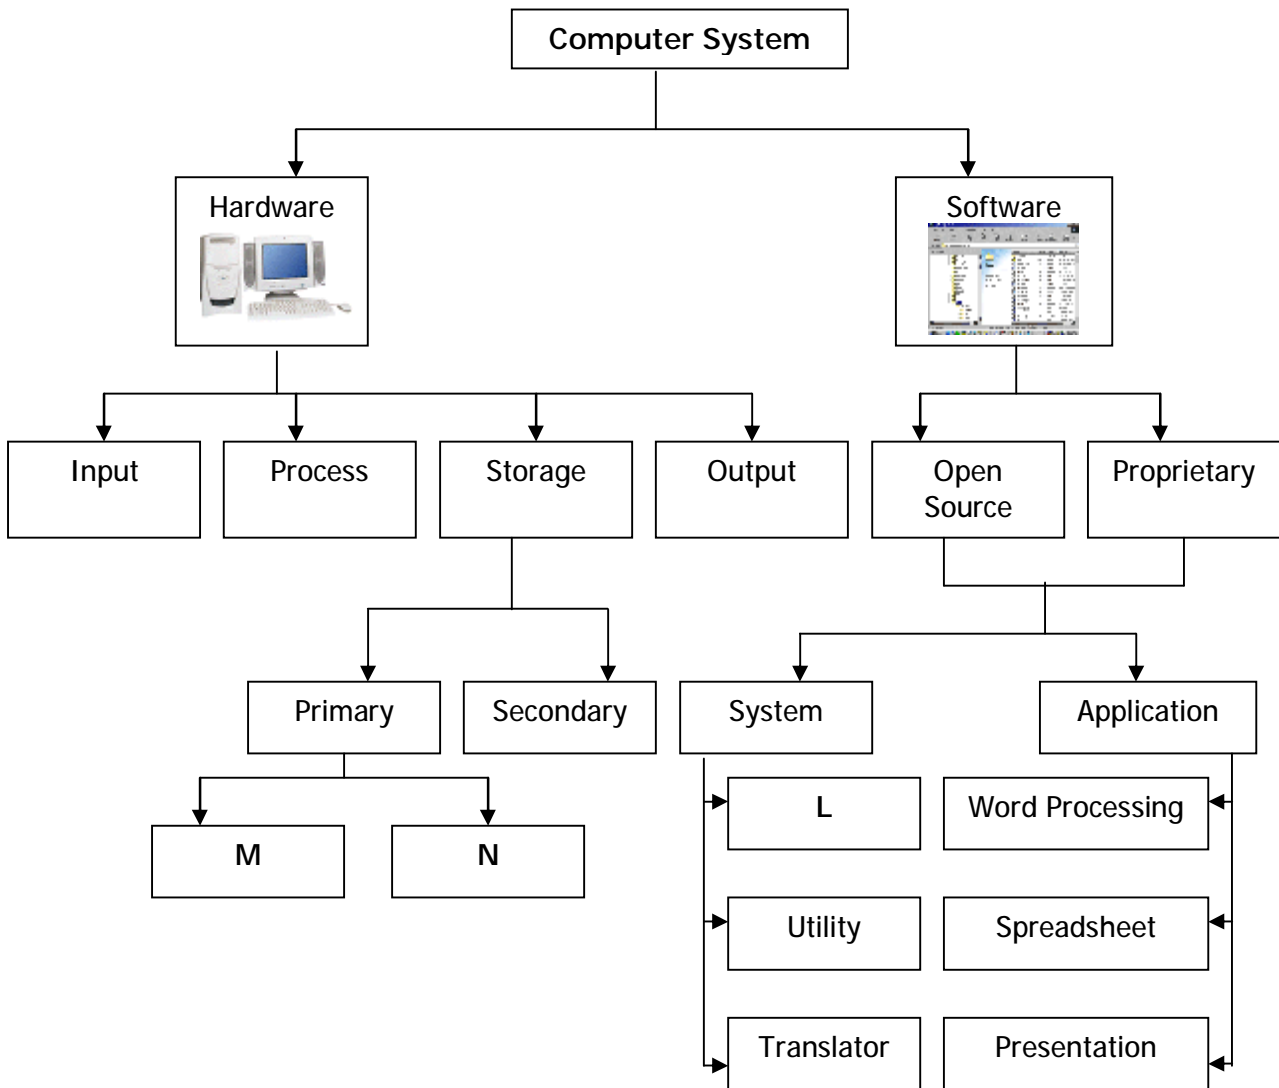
Computer System

Hardware

Software

Input

Process

Storage

Output

Open Source

Proprietary

Primary

Secondary

System

Application

M

N

L

Word Processing

Utility

Spreadsheet

Translator

Presentation